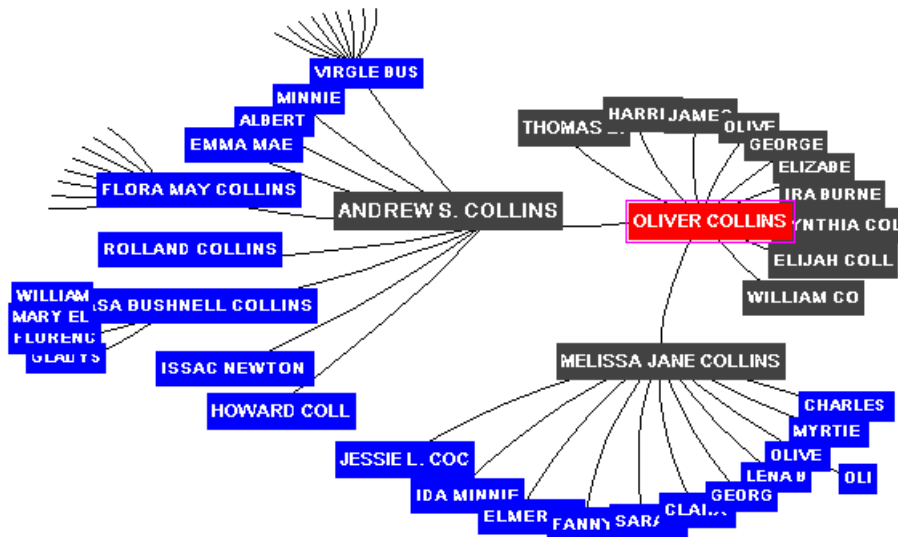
VIRGLE BUS
MINNIE
ALBERT
EMMA MAE
FLORA MAY COLLINS
ANDREW S. COLLINS
ROLLAND COLLINS
WILLIAM
MARY EL
FLORENC
GLADYS
SA BUSHNELL COLLINS
ISSAC NEWTON
HOWARD COLL
THOMAS
HARRI
JAMES
OLIVE
GEORGE
ELIZABE
IRA BURNE
OLIVER COLLINS
YNTHIA COL
ELIJAH COLL
WILLIAM CO
MELISSA JANE COLLINS
CHARLES
MYRTIE
OLIVE
OLI
LENA B
GEORG
CLARA
SARA
FANNY
ELMER
IDA MINNIE
JESSIE L. COC